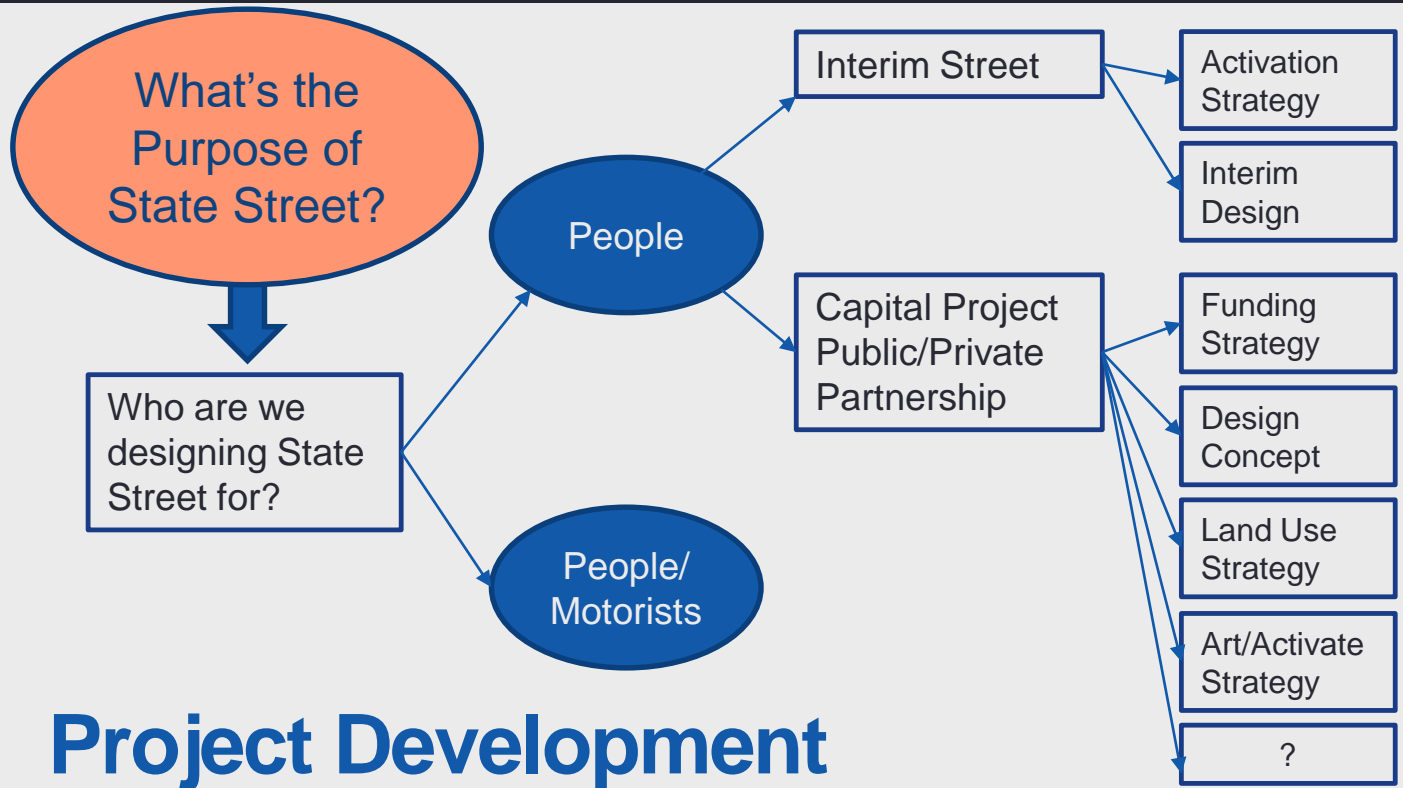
What's the Purpose of State Street?

Who are we designing State Street for?

People

People/ Motorists

Interim Street

Activation Strategy

Interim Design

Capital Project Public/Private Partnership

Funding Strategy

Design Concept

Land Use Strategy

Art/Activate Strategy

?

Project Development